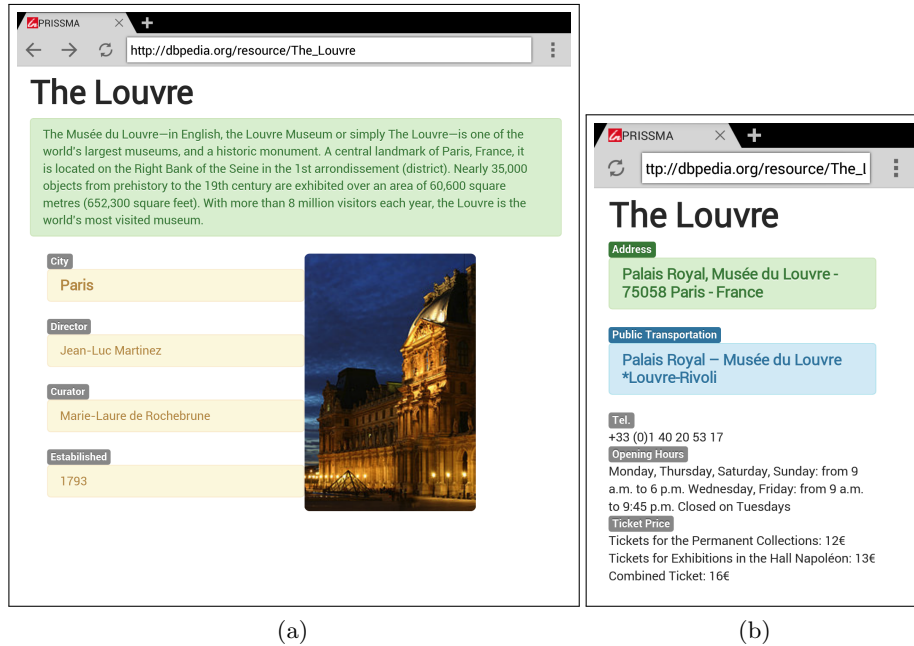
PRISSMA

http://dbpedia.org/resource/The_Louvre

The Louvre

The Musée du Louvre—in English, the Louvre Museum or simply The Louvre—is one of the world's largest museums, and a historic monument. A central landmark of Paris, France, it is located on the Right Bank of the Seine in the 1st arrondissement (district). Nearly 35,000 objects from prehistory to the 19th century are exhibited over an area of 60,600 square metres (652,300 square feet). With more than 8 million visitors each year, the Louvre is the world's most visited museum.

City
Paris

Director
Jean-Luc Martinez

Curator
Marie-Laure de Rochebrune

Estabilished
1793

(a)

PRISSMA

ttp://dbpedia.org/resource/The_l

The Louvre

Address
Palais Royal, Musée du Louvre - 75058 Paris - France

Public Transportation
Palais Royal – Musée du Louvre *Louvre-Rivoli

Tel.
+33 (0)1 40 20 53 17

Opening Hours
Monday, Thursday, Saturday, Sunday: from 9 a.m. to 6 p.m. Wednesday, Friday: from 9 a.m. to 9:45 p.m. Closed on Tuesdays

Ticket Price
Tickets for the Permanent Collections: 12€
Tickets for Exhibitions in the Hall Napoléon: 13€
Combined Ticket: 16€

(b)